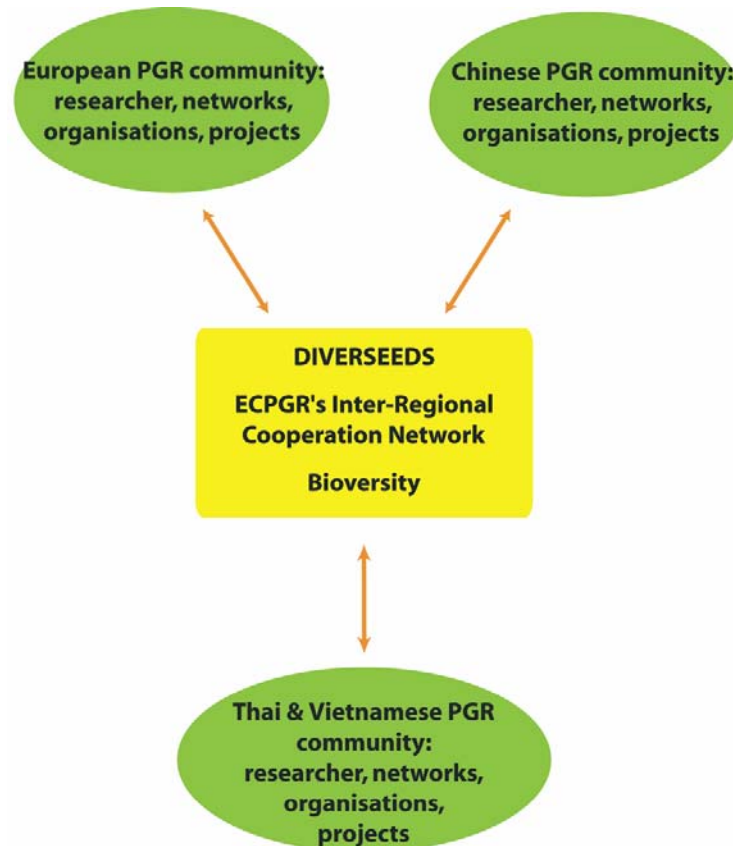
European PGR community: researcher, networks, organisations, projects

Chinese PGR community: researcher, networks, organisations, projects

DIVERSEEDS

ECPGR's Inter-Regional Cooperation Network

Bioversity

Thai & Vietnamese PGR community: researcher, networks, organisations, projects